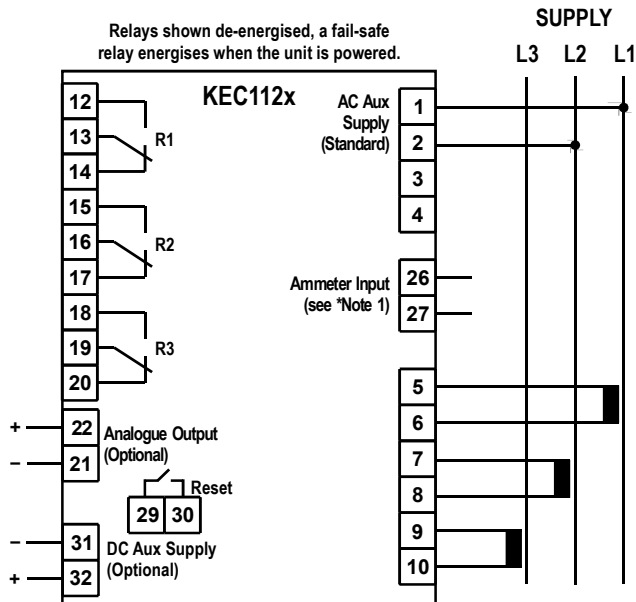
Relays shown de-energised, a fail-safe relay energises when the unit is powered.

SUPPLY

L3 L2 L1

KEC112x

12
13
14
R1

15
16
17
R2

18
19
20
R3

+ 22
− 21
Analogue Output (Optional)

Reset
29 30

− 31
+ 32
DC Aux Supply (Optional)

AC Aux Supply (Standard)
1
2
3
4

Ammeter Input (see *Note 1)
26
27

5
6
7
8
9
10